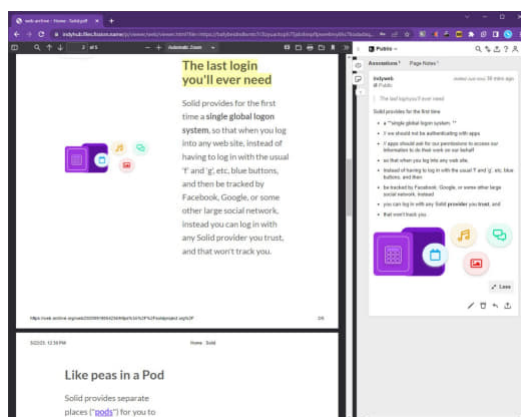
web.archive - Home · Solid.pdf ×  +

indyhub.files.fission.name/p/viewer/web/viewer.html?file=https://hallybeale.fission...

2 of 5 — + Automatic Zoom

The last login you'll ever need

Solid provides for the first time a single global logon system, so that when you log into any web site, instead of having to log in with the usual 'f' and 'g', etc. blue buttons, and then be tracked by Facebook, Google, or some other large social network, instead you can log in with any Solid provider you trust, and that won't track you.

https://web.archive.org/web/20200904...

5/22/23, 12:38 PM Home · Solid

Like peas in a Pod

Solid provides separate places ("pods") for you to

Public

Annotations Page Notes

indyweb
Public

The last login you'll ever need

Solid provides for the first time

a **single global logon system **

so we should not be authenticating with apps

// apps should ask for our permissions to access our information to do their work on our behalf

so that when you log into any web site,

instead of having to log in with the usual 'f' and 'g', etc. blue buttons, and then

be tracked by Facebook, Google, or some other large social network, instead

you can log in with any Solid provider you trust, and

that won't track you.

Less